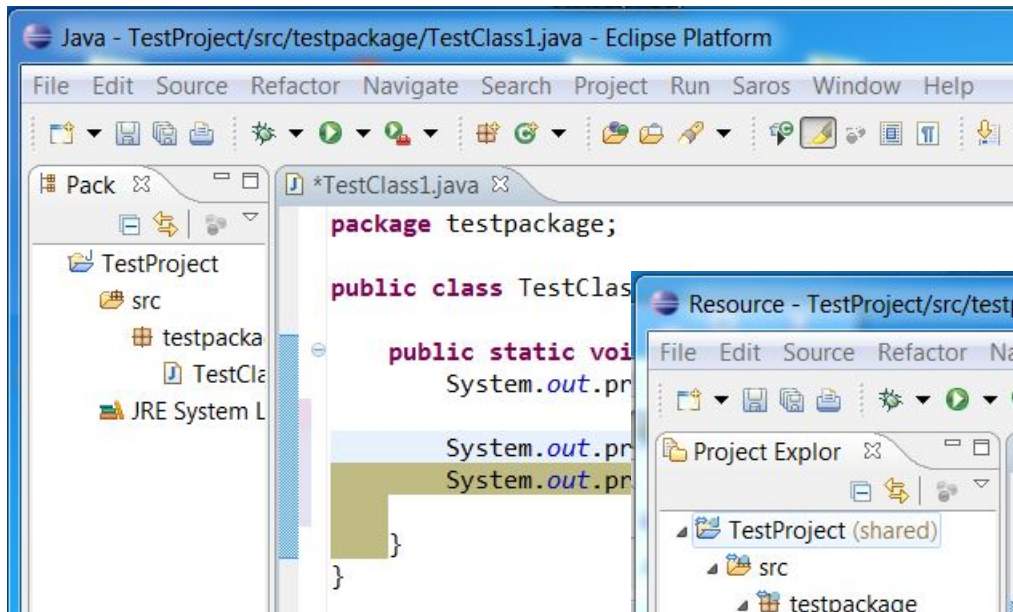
Java - TestProject/src/testpackage/TestClass1.java - Eclipse Platform

File Edit Source Refactor Navigate Search Project Run Saros Window Help

Pack

TestProject
src
testpacka
TestCla
JRE System L

*TestClass1.java

package testpackage;

public class TestClas

public static voi
System.out.pr

System.out.pr
System.out.pr

}
}

Resource - TestProject/src/testp

File Edit Source Refactor Na

Project Explor

TestProject (shared)
src
testpackage